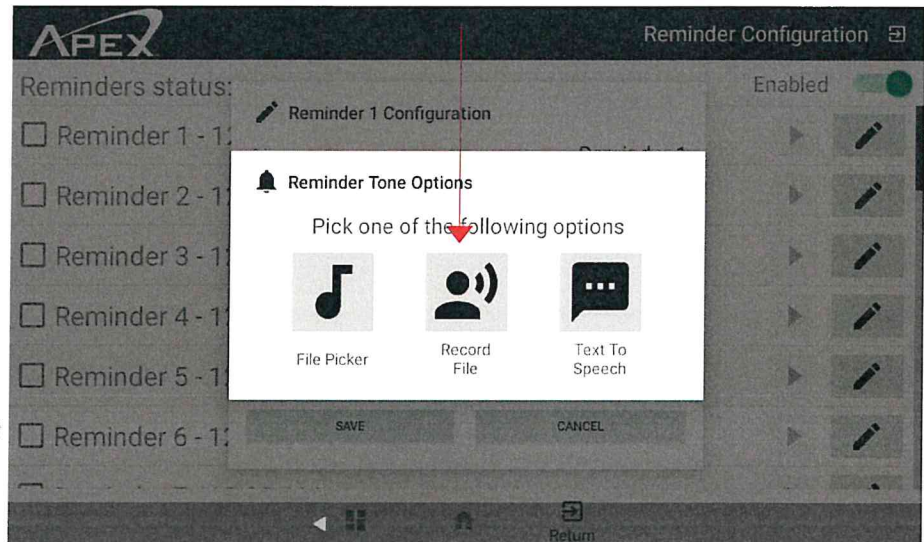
APEX

Reminder Configuration

Reminders status:

Enabled

Reminder 1 Configuration

Reminder 1 - 1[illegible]

Reminder 2 - 1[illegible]

Reminder 3 - 1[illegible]

Reminder 4 - 1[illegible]

Reminder 5 - 1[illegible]

Reminder 6 - 1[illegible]

Reminder Tone Options

Pick one of the following options

File Picker

Record File

Text To Speech

SAVE

CANCEL

Return